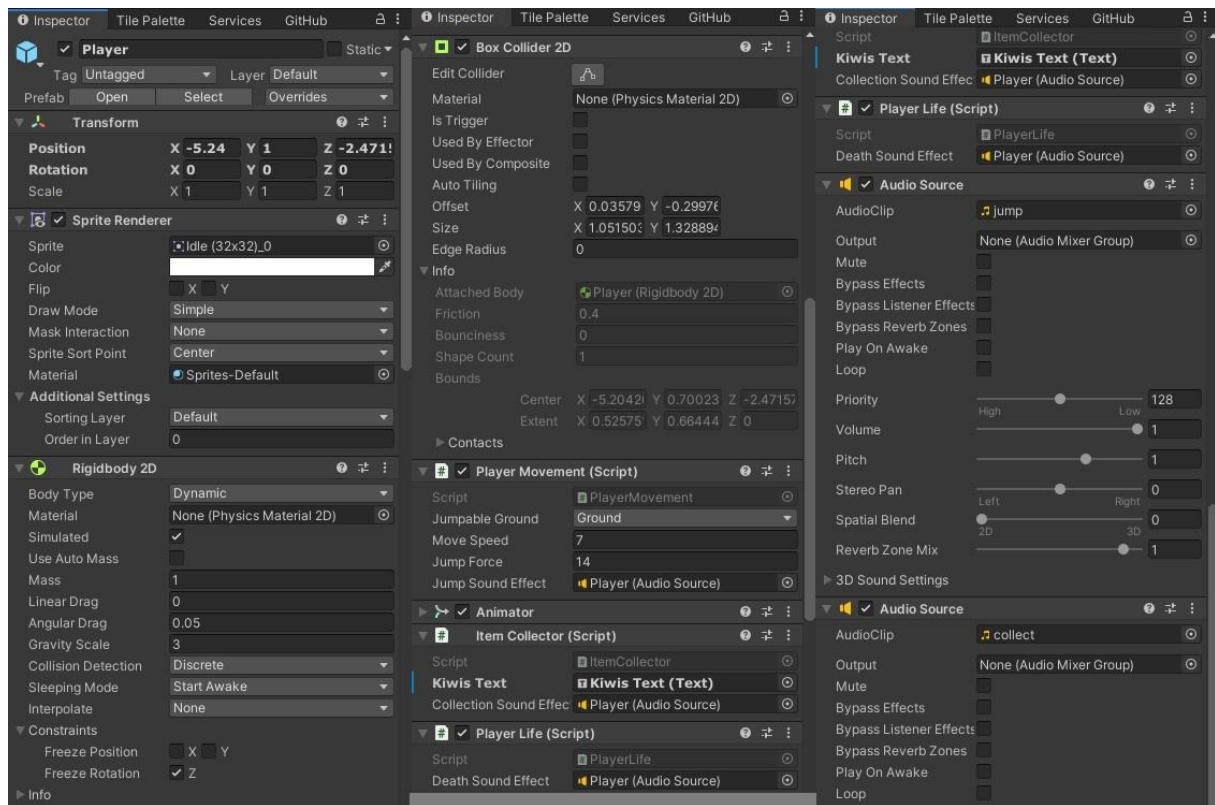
Inspector Tile Palette Services GitHub

Player Static

Tag Untagged Layer Default

Prefab Open Select Overrides

Transform

Position X -5.24 Y 1 Z -2.471!

Rotation X 0 Y 0 Z 0

Scale X 1 Y 1 Z 1

Sprite Renderer

Sprite Idle (32x32)_0

Color

Flip X Y

Draw Mode Simple

Mask Interaction None

Sprite Sort Point Center

Material Sprites-Default

Additional Settings

Sorting Layer Default

Order in Layer 0

Rigidbody 2D

Body Type Dynamic

Material None (Physics Material 2D)

Simulated

Use Auto Mass

Mass 1

Linear Drag 0

Angular Drag 0.05

Gravity Scale 3

Collision Detection Discrete

Sleeping Mode Start Awake

Interpolate None

Constraints

Freeze Position X Y

Freeze Rotation Z

Info

Inspector Tile Palette Services GitHub

Box Collider 2D

Edit Collider

Material None (Physics Material 2D)

Is Trigger

Used By Effector

Used By Composite

Auto Tiling

Offset X 0.03579 Y -0.29976

Size X 1.051503 Y 1.328894

Edge Radius 0

Info

Attached Body Player (Rigidbody 2D)

Friction 0.4

Bounciness 0

Shape Count 1

Bounds

Center X -5.2042 Y 0.70023 Z -2.47157

Extent X 0.52575 Y 0.66444 Z 0

Contacts

Player Movement (Script)

Script PlayerMovement

Jumpable Ground Ground

Move Speed 7

Jump Force 14

Jump Sound Effect Player (Audio Source)

Animator

Item Collector (Script)

Script ItemCollector

Kiwis Text Kiwis Text (Text)

Collection Sound Effec Player (Audio Source)

Player Life (Script)

Script PlayerLife

Death Sound Effect Player (Audio Source)

Inspector Tile Palette Services GitHub

Script ItemCollector

Kiwis Text Kiwis Text (Text)

Collection Sound Effec Player (Audio Source)

Player Life (Script)

Script PlayerLife

Death Sound Effect Player (Audio Source)

Audio Source

AudioClip jump

Output None (Audio Mixer Group)

Mute

Bypass Effects

Bypass Listener Effects

Bypass Reverb Zones

Play On Awake

Loop

Priority 128

High Low

Volume 1

Pitch 1

Stereo Pan 0

Left Right

Spatial Blend 0

2D 3D

Reverb Zone Mix 1

3D Sound Settings

Audio Source

AudioClip collect

Output None (Audio Mixer Group)

Mute

Bypass Effects

Bypass Listener Effects

Bypass Reverb Zones

Play On Awake

Loop